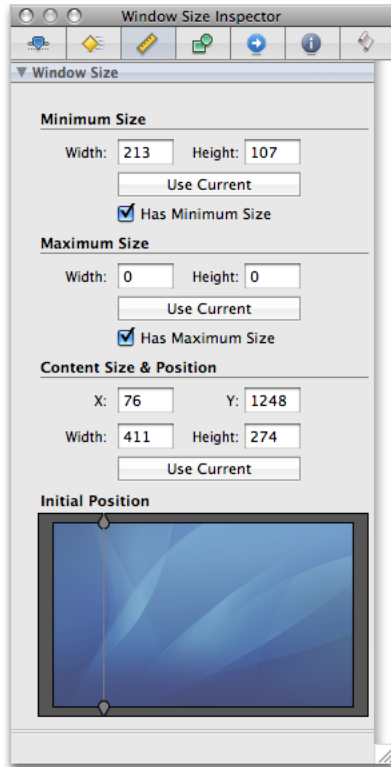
Window Size Inspector

▼ Window Size

Minimum Size

Width: 213 Height: 107

Use Current

Has Minimum Size

Maximum Size

Width: 0 Height: 0

Use Current

Has Maximum Size

Content Size & Position

X: 76 Y: 1248

Width: 411 Height: 274

Use Current

Initial Position